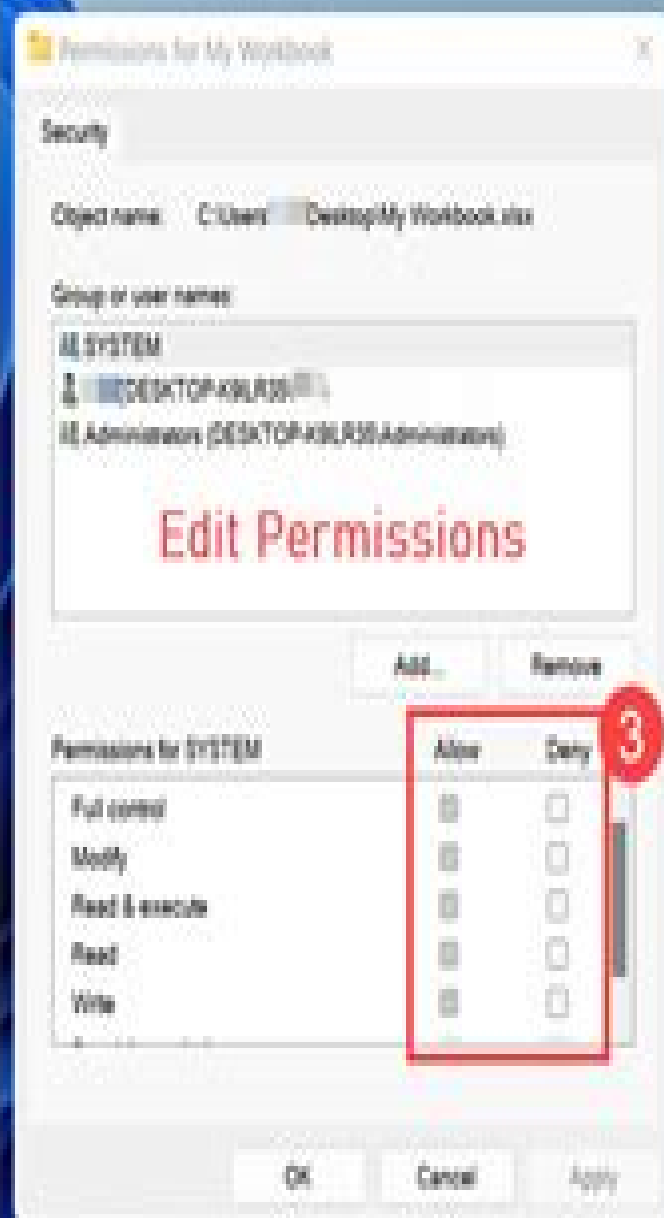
Permissions for My Workbook

Security

Object name: C:\Users\ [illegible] \Desktop\My Workbook.xlsx

Group or user names:

SYSTEM

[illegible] (DESKTOP-K9LR35 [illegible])

Administrators (DESKTOP-K9LR35\Administrators)

Edit Permissions

Add...

Remove

3

| Permissions for SYSTEM | Allow | Deny |
|---|---|---|
| Full control | | |
| Modify | | |
| Read & execute | | |
| Read | | |
| Write | | |

OK

Cancel

Apply